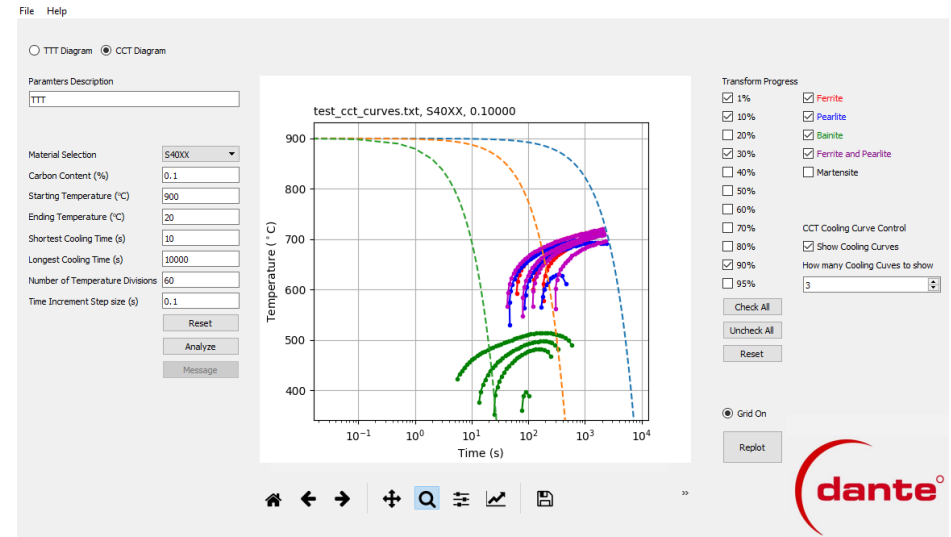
File Help

TTT Diagram CCT Diagram

Paramters Description
TTT

Material Selection S40XX
Carbon Content (%) 0.1
Starting Temperature (°C) 900
Ending Temperature (°C) 20
Shortest Cooling Time (s) 10
Longest Cooling Time (s) 10000
Number of Temperature Divisions 60
Time Increment Step size (s) 0.1

Reset
Analyze
Message

test_cct_curves.txt, S40XX, 0.10000

900
800
700
600
500
400
Temperature (°C)
$10^{-1}$ $10^{0}$ $10^{1}$ $10^{2}$ $10^{3}$ $10^{4}$
Time (s)

Transform Progress
1% Ferrite
10% Pearlite
20% Bainite
30% Ferrite and Pearlite
40% Martensite
50%
60%
70% CCT Cooling Curve Control
80% Show Cooling Curves
90% How many Cooling Cuves to show
95% 3
Check All
Uncheck All
Reset

Grid On
Replot

»

dante